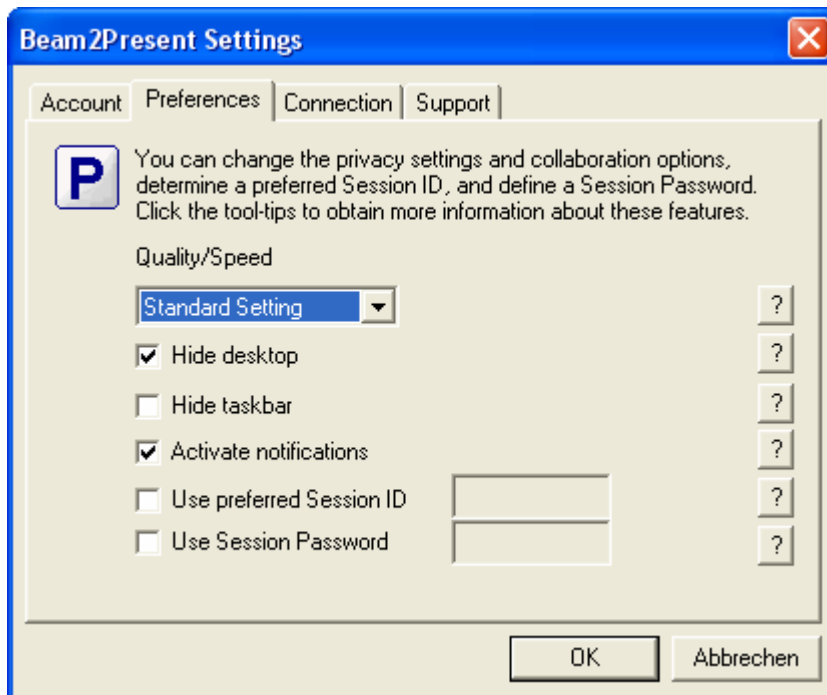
Beam2Present Settings

Account | Preferences | Connection | Support

P

You can change the privacy settings and collaboration options, determine a preferred Session ID, and define a Session Password. Click the tool-tips to obtain more information about these features.

Quality/Speed

Standard Setting ?

☑ Hide desktop ?

☐ Hide taskbar ?

☑ Activate notifications ?

☐ Use preferred Session ID ?

☐ Use Session Password ?

OK Abbrechen